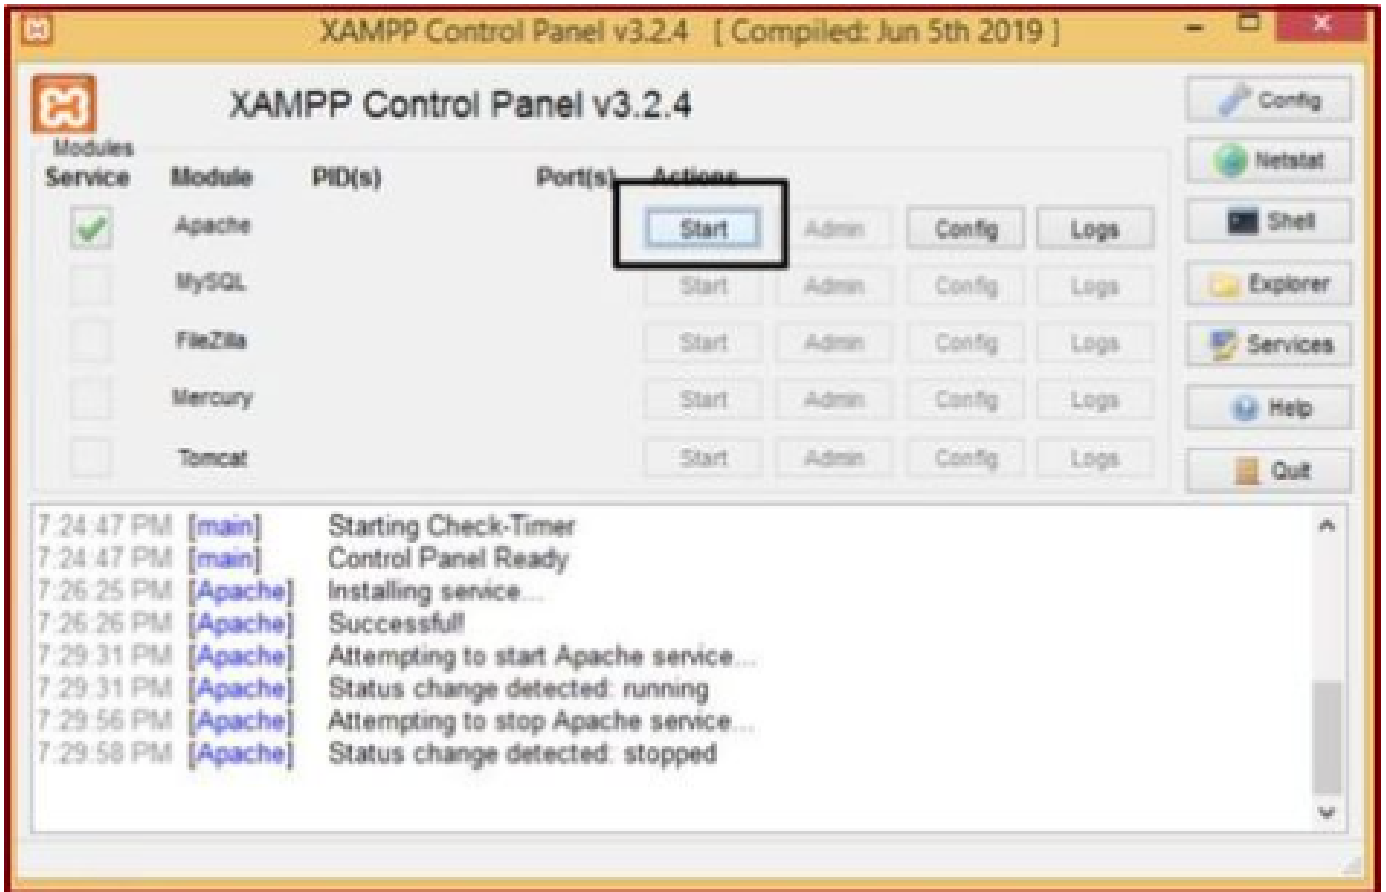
XAMPP Control Panel v3.2.4 [ Compiled: Jun 5th 2019 ]

XAMPP Control Panel v3.2.4

Config
Netstat
Shell
Explorer
Services
Help
Quit

Modules
Service

| Module | PID(s) | Port(s) | Actions | | | |
|---|---|---|---|---|---|---|
| Apache | | | Start | Admin | Config | Logs |
| MySQL | | | Start | Admin | Config | Logs |
| FileZilla | | | Start | Admin | Config | Logs |
| Mercury | | | Start | Admin | Config | Logs |
| Tomcat | | | Start | Admin | Config | Logs |

7:24:47 PM [main] Starting Check-Timer
7:24:47 PM [main] Control Panel Ready
7:26:25 PM [Apache] Installing service...
7:26:26 PM [Apache] Successful!
7:29:31 PM [Apache] Attempting to start Apache service...
7:29:31 PM [Apache] Status change detected: running
7:29:56 PM [Apache] Attempting to stop Apache service...
7:29:58 PM [Apache] Status change detected: stopped